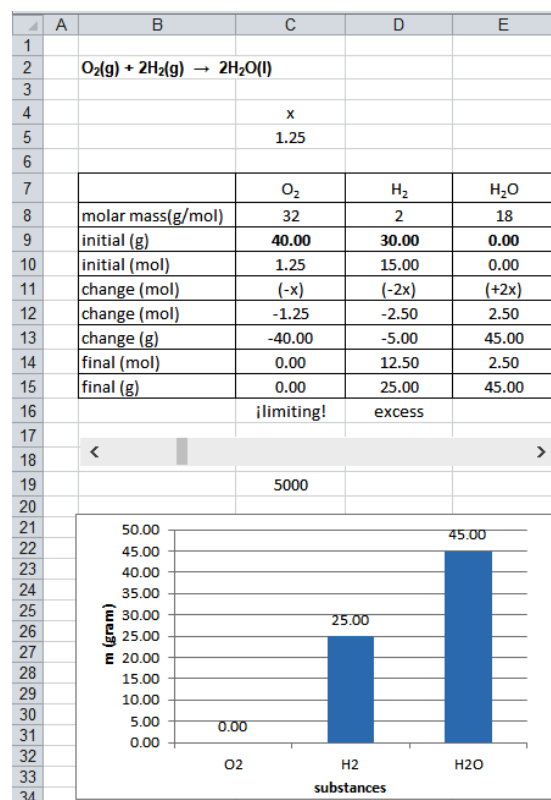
|  | A | B | C | D | E |
|---|---|---|---|---|---|
| 1 | | | | | |
| 2 | | $O_2(g) + 2H_2(g) \rightarrow 2H_2O(l)$ | | | |
| 3 | | | | | |
| 4 | | | x | | |
| 5 | | | 1.25 | | |
| 6 | | | | | |
| 7 | | | $O_2$ | $H_2$ | $H_2O$ |
| 8 | | molar mass(g/mol) | 32 | 2 | 18 |
| 9 | | initial (g) | 40.00 | 30.00 | 0.00 |
| 10 | | initial (mol) | 1.25 | 15.00 | 0.00 |
| 11 | | change (mol) | (-x) | (-2x) | (+2x) |
| 12 | | change (mol) | -1.25 | -2.50 | 2.50 |
| 13 | | change (g) | -40.00 | -5.00 | 45.00 |
| 14 | | final (mol) | 0.00 | 12.50 | 2.50 |
| 15 | | final (g) | 0.00 | 25.00 | 45.00 |
| 16 | | | ¡limiting! | excess | |
| 17 | | | | | |
| 18 | | < | | | > |
| 19 | | | 5000 | | |
| 20 | | | | | |

21
22
23
24
25
26
27
28
29
30
31
32
33
34

50.00
45.00
40.00
35.00
30.00
25.00
20.00
15.00
10.00
5.00
0.00

m (gram)

0.00
25.00
45.00

O2
H2
H2O

substances